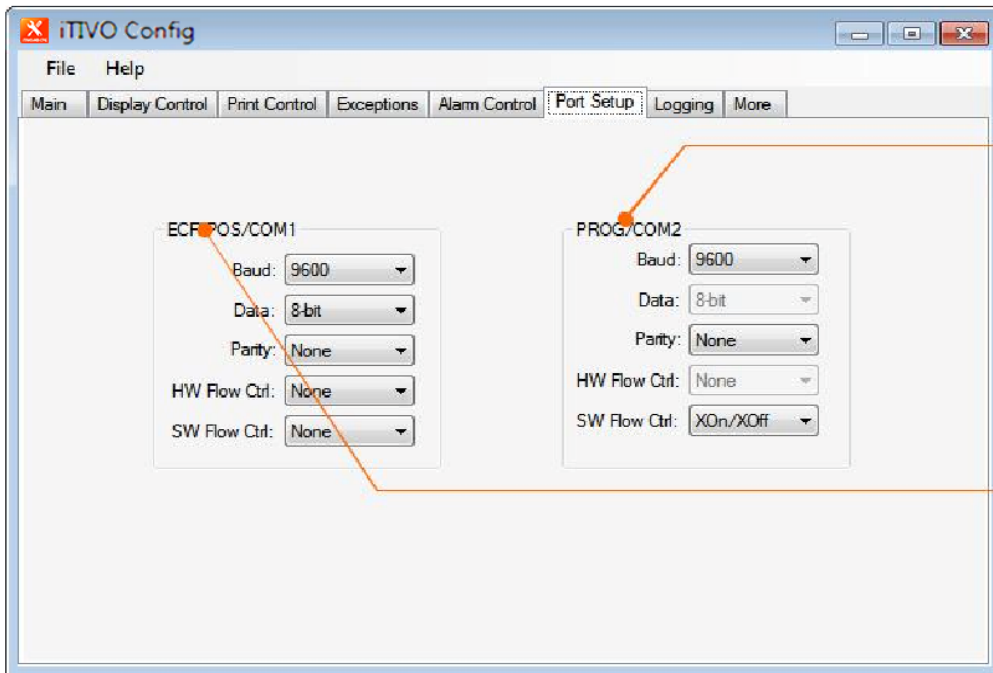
iTIVO Config

File Help

Main | Display Control | Print Control | Exceptions | Alarm Control | Port Setup | Logging | More

ECR/POS/COM1
Baud: 9600
Data: 8-bit
Parity: None
HW Flow Ctrl: None
SW Flow Ctrl: None

PROG/COM2
Baud: 9600
Data: 8-bit
Parity: None
HW Flow Ctrl: None
SW Flow Ctrl: XOn/XOff